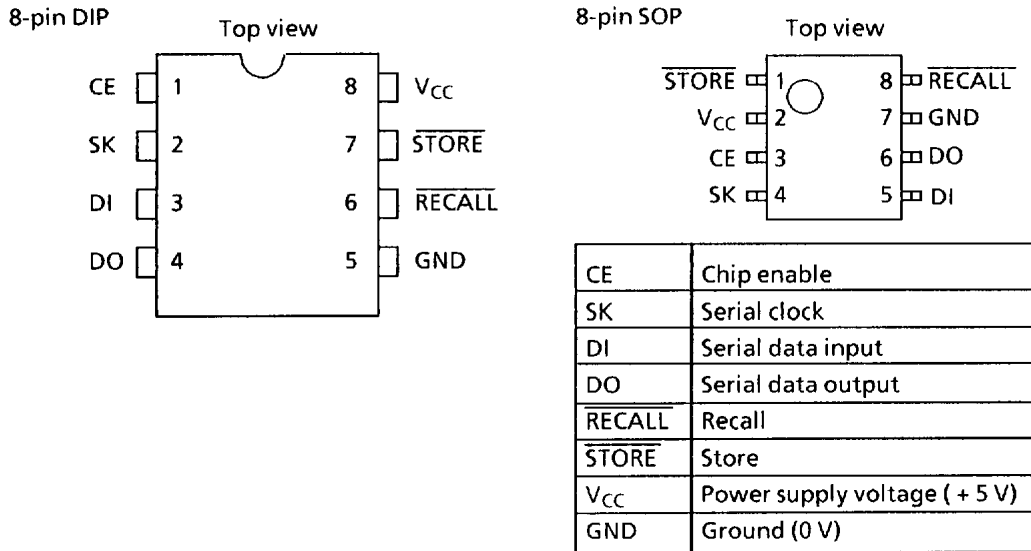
8-pin DIP

Top view

CE 1
SK 2
DI 3
DO 4

8 $V_{CC}$
7 $\overline{STORE}$
6 $\overline{RECALL}$
5 GND

8-pin SOP

Top view

$\overline{STORE}$ 1
$V_{CC}$ 2
CE 3
SK 4

8 $\overline{RECALL}$
7 GND
6 DO
5 DI

| | |
|---|---|
| CE | Chip enable |
| SK | Serial clock |
| DI | Serial data input |
| DO | Serial data output |
| $\overline{RECALL}$ | Recall |
| $\overline{STORE}$ | Store |
| $V_{CC}$ | Power supply voltage ( + 5 V) |
| GND | Ground (0 V) |